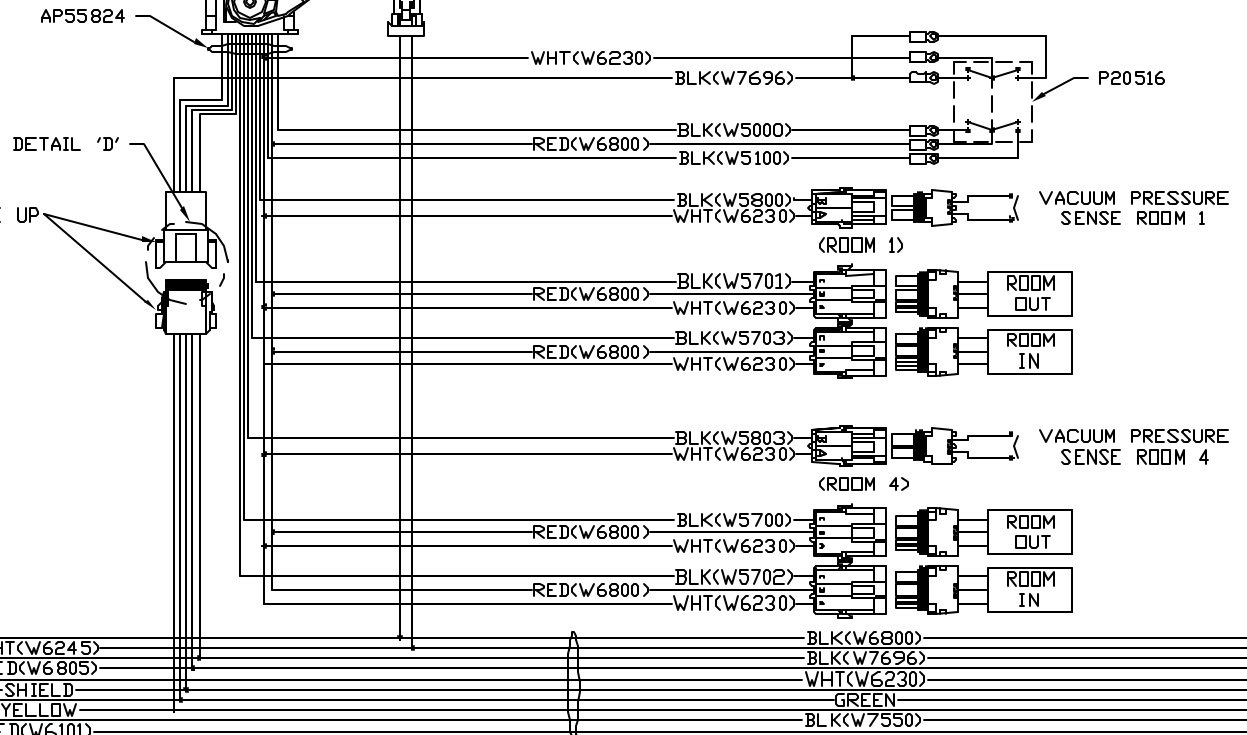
AP55824

DETAIL 'D'

E UP

WHT(W6230)
BLK(W7696)
P20516
BLK(W5000)
RED(W6800)
BLK(W5100)

BLK(W5800)
WHT(W6230)
VACUUM PRESSURE SENSE ROOM 1
(ROOM 1)

BLK(W5701)
RED(W6800)
WHT(W6230)
ROOM OUT

BLK(W5703)
RED(W6800)
WHT(W6230)
ROOM IN

BLK(W5803)
WHT(W6230)
VACUUM PRESSURE SENSE ROOM 4
(ROOM 4)

BLK(W5700)
RED(W6800)
WHT(W6230)
ROOM OUT

BLK(W5702)
RED(W6800)
WHT(W6230)
ROOM IN

HT(W6245)
ED(W6805)
SHIELD
YELLOW
ED(W6101)

BLK(W6800)
BLK(W7696)
WHT(W6230)
GREEN
BLK(W7550)